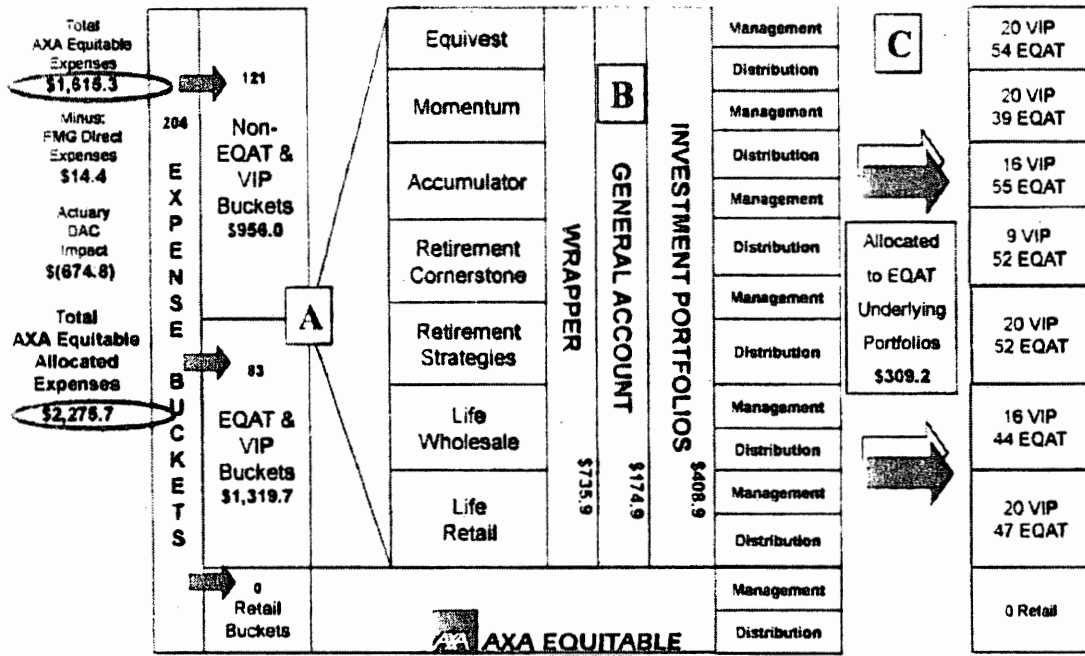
Total AXA Equitable Expenses $1,616.3

Minus: FMG Direct Expenses $14.4

Actuary DAC Impact $(674.8)

Total AXA Equitable Allocated Expenses $2,275.7

204

EXPENSE BUCKETS

121

Non-EQAT & VIP Buckets $956.0

83

EQAT & VIP Buckets $1,319.7

0

Retail Buckets

A

Equivest

Momentum

Accumulator

Retirement Cornerstone

Retirement Strategies

Life Wholesale

Life Retail

B

WRAPPER $735.9

GENERAL ACCOUNT $174.9

INVESTMENT PORTFOLIOS $408.9

AXA EQUITABLE

Management
Distribution
Management
Distribution
Management
Distribution
Management
Distribution
Management
Distribution
Management
Distribution
Management
Distribution

C

Allocated to EQAT Underlying Portfolios $309.2

20 VIP 54 EQAT
20 VIP 39 EQAT
16 VIP 55 EQAT
9 VIP 52 EQAT
20 VIP 52 EQAT
16 VIP 44 EQAT
20 VIP 47 EQAT
0 Retail